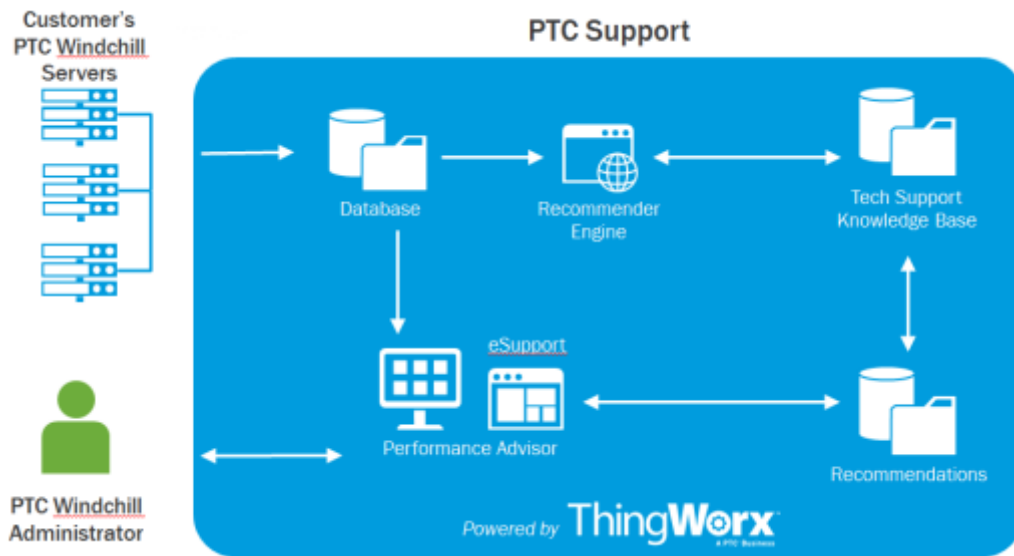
Customer's PTC Windchill Servers

PTC Support

Database

Recommender Engine

Tech Support Knowledge Base

eSupport

Performance Advisor

Recommendations

PTC Windchill Administrator

Powered by ThingWorx

A PTC Business